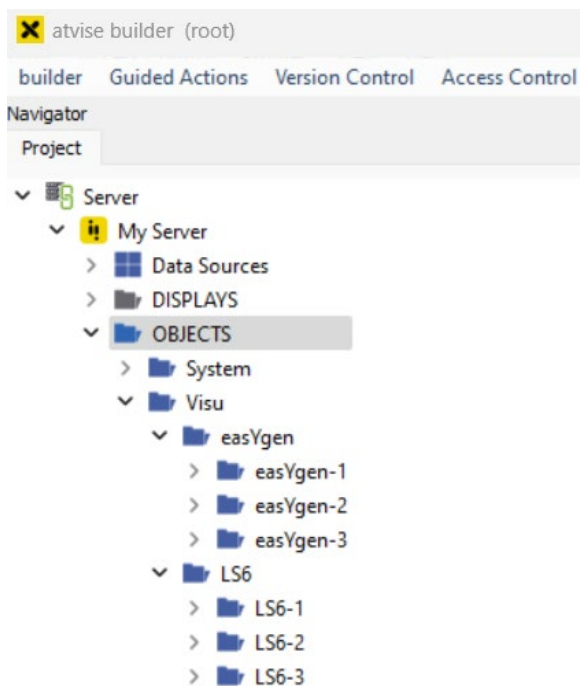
atvise builder (root)

builder Guided Actions Version Control Access Control

Navigator

Project

Server
My Server
Data Sources
DISPLAYS
OBJECTS
System
Visu
easYgen
easYgen-1
easYgen-2
easYgen-3
LS6
LS6-1
LS6-2
LS6-3